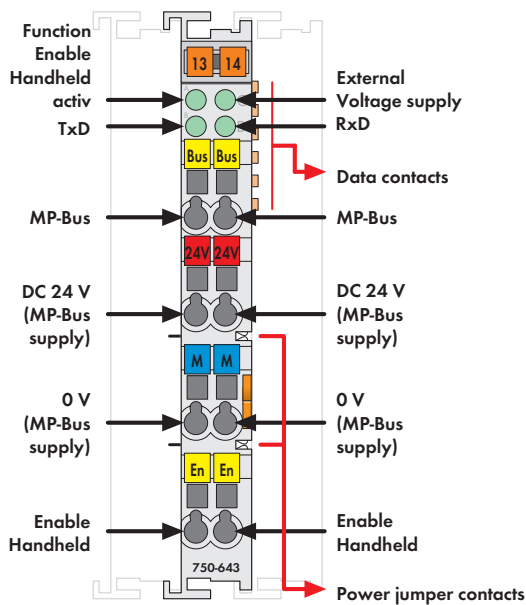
Function Enable Handheld activ

TxD

13 14

External Voltage supply

RxD

Bus Bus

Data contacts

MP-Bus

MP-Bus

24V 24V

DC 24 V (MP-Bus supply)

DC 24 V (MP-Bus supply)

M M

0 V (MP-Bus supply)

0 V (MP-Bus supply)

En En

Enable Handheld

Enable Handheld

750-643

Power jumper contacts